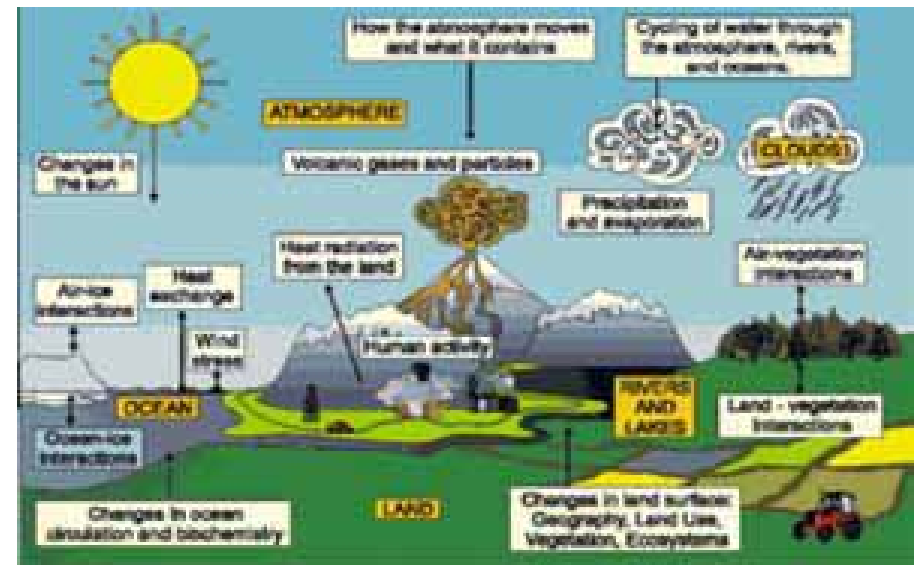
How the atmosphere moves and what it contains

Cycling of water through the atmosphere, rivers, and oceans.

ATMOSPHERE

CLOUDS

Changes in the sun

Volcanic gases and particles

Precipitation and evaporation

Heat radiation from the land

Air-vegetation interactions

Air-ice interactions

Heat exchange

Wind stress

Human activity

RIVERS AND LAKES

OCEAN

Land - vegetation interactions

Ocean-ice interactions

LAND

Changes in ocean circulation and biochemistry

Changes in land surface: Geography, Land Use, Vegetation, Ecosystems